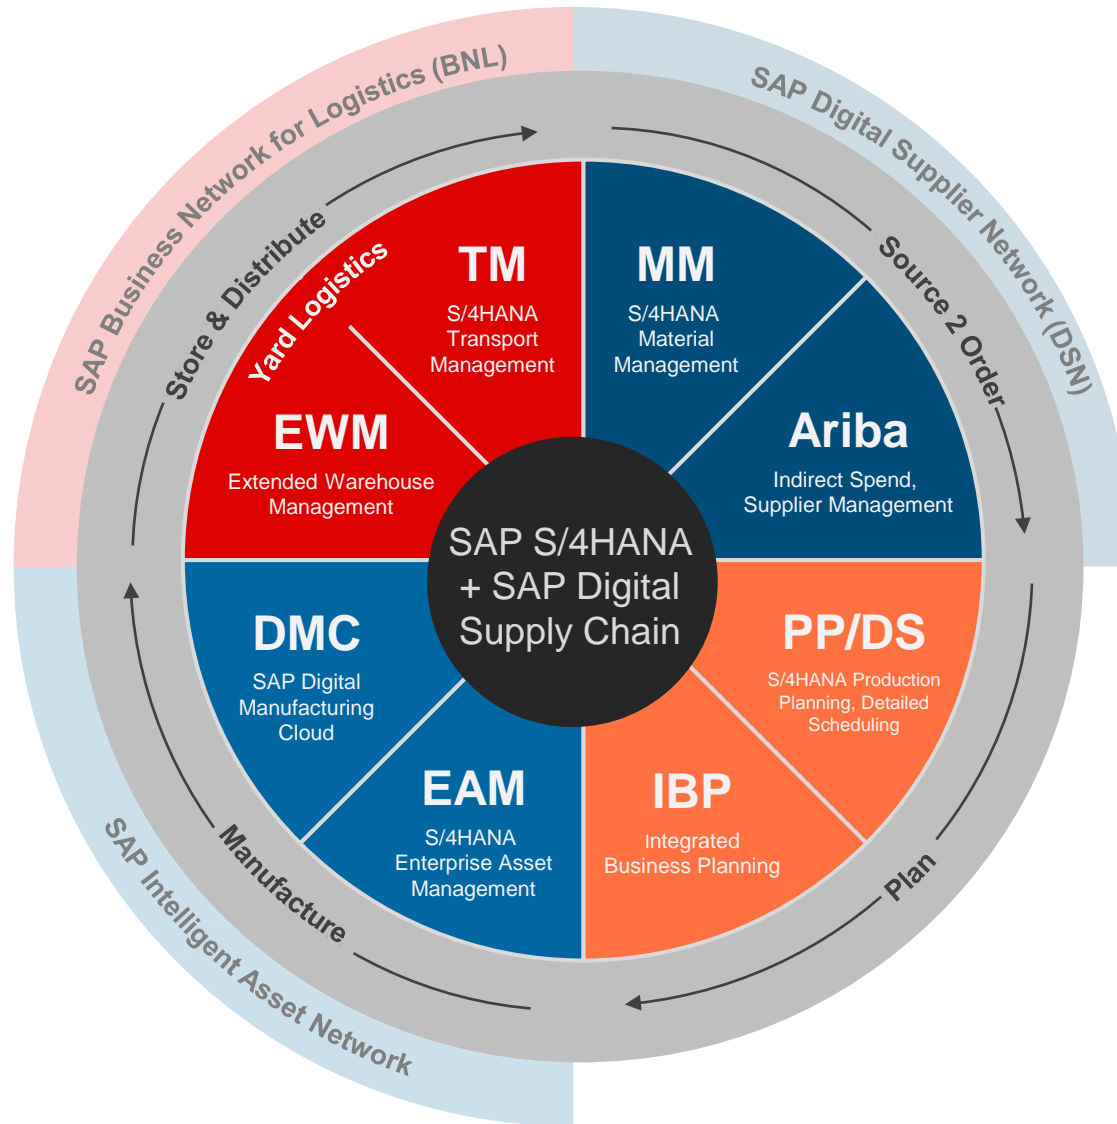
SAP Business Network for Logistics (BNL)

SAP Digital Supplier Network (DSN)

Store & Distribute

Source 2 Order

Yard Logistics

TM
S/4HANA Transport Management

MM
S/4HANA Material Management

EWM
Extended Warehouse Management

Ariba
Indirect Spend, Supplier Management

SAP S/4HANA + SAP Digital Supply Chain

DMC
SAP Digital Manufacturing Cloud

PP/DS
S/4HANA Production Planning, Detailed Scheduling

EAM
S/4HANA Enterprise Asset Management

IBP
Integrated Business Planning

Manufacture

Plan

SAP Intelligent Asset Network